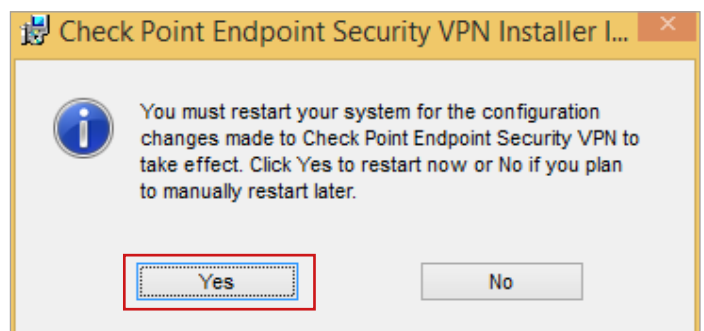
Check Point Endpoint Security VPN Installer I...

You must restart your system for the configuration changes made to Check Point Endpoint Security VPN to take effect. Click Yes to restart now or No if you plan to manually restart later.

Yes

No